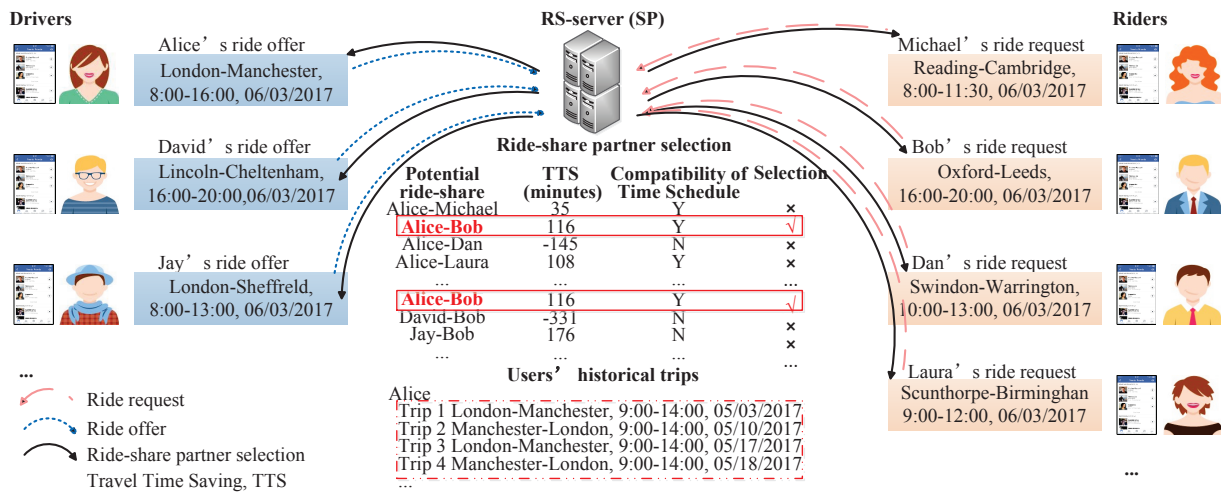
Drivers

Alice’s ride offer
London-Manchester, 8:00-16:00, 06/03/2017

David’s ride offer
Lincoln-Cheltenham, 16:00-20:00,06/03/2017

Jay’s ride offer
London-Sheffreld, 8:00-13:00, 06/03/2017

...

Ride request
Ride offer
Ride-share partner selection
Travel Time Saving, TTS

RS-server (SP)

Ride-share partner selection

| Potential ride-share | TTS (minutes) | Compatibility of Time Schedule | Selection |
|---|---|---|---|
| Alice-Michael | 35 | Y | × |
| Alice-Bob | 116 | Y | √ |
| Alice-Dan | -145 | N | × |
| Alice-Laura | 108 | Y | × |
| ... | ... | ... | ... |
| Alice-Bob | 116 | Y | √ |
| David-Bob | -331 | N | × |
| Jay-Bob | 176 | N | × |
| ... | ... | ... | ... |

Users’ historical trips
Alice
Trip 1 London-Manchester, 9:00-14:00, 05/03/2017
Trip 2 Manchester-London, 9:00-14:00, 05/10/2017
Trip 3 London-Manchester, 9:00-14:00, 05/17/2017
Trip 4 Manchester-London, 9:00-14:00, 05/18/2017
...

Riders

Michael’s ride request
Reading-Cambridge, 8:00-11:30, 06/03/2017

Bob’s ride request
Oxford-Leeds, 16:00-20:00, 06/03/2017

Dan’s ride request
Swindon-Warrington, 10:00-13:00, 06/03/2017

Laura’s ride request
Scunthorpe-Birminghan 9:00-12:00, 06/03/2017

...